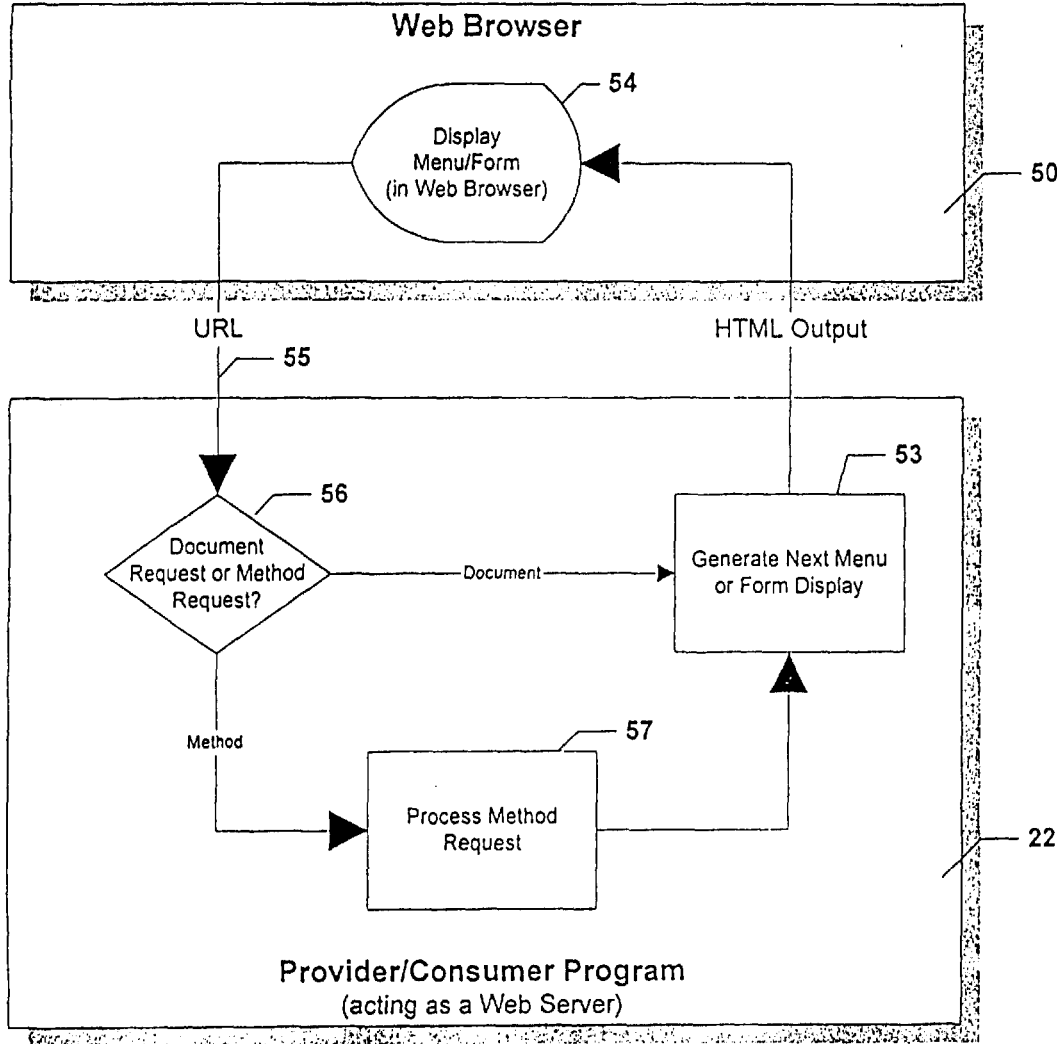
Web Browser

54

Display Menu/Form (in Web Browser)

50

URL

HTML Output

55

53

56

Document Request or Method Request?

Document

Generate Next Menu or Form Display

Method

57

Process Method Request

22

Provider/Consumer Program
(acting as a Web Server)